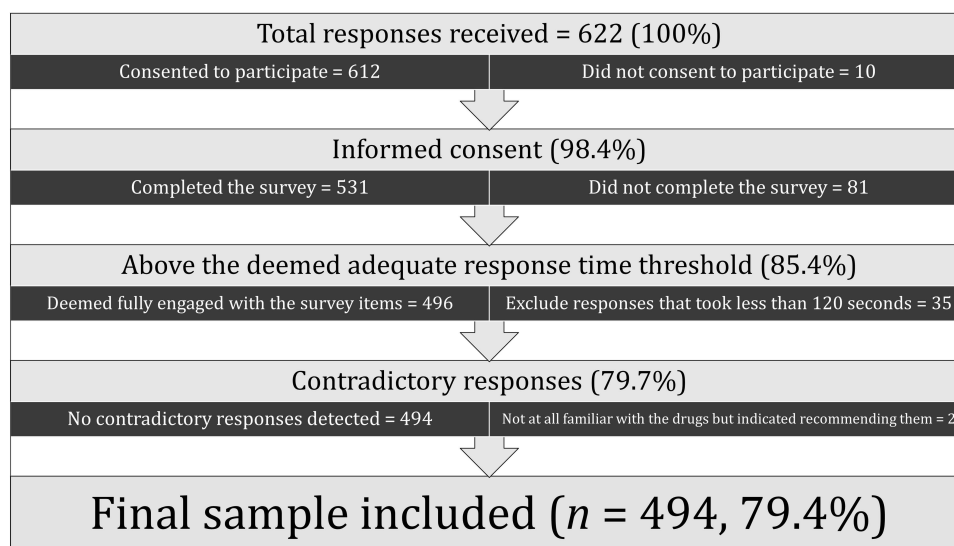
Total responses received = 622 (100%)

Consented to participate = 612

Did not consent to participate = 10

Informed consent (98.4%)

Completed the survey = 531

Did not complete the survey = 81

Above the deemed adequate response time threshold (85.4%)

Deemed fully engaged with the survey items = 496

Exclude responses that took less than 120 seconds = 35

Contradictory responses (79.7%)

No contradictory responses detected = 494

Not at all familiar with the drugs but indicated recommending them = 2

Final sample included ($n$ = 494, 79.4%)